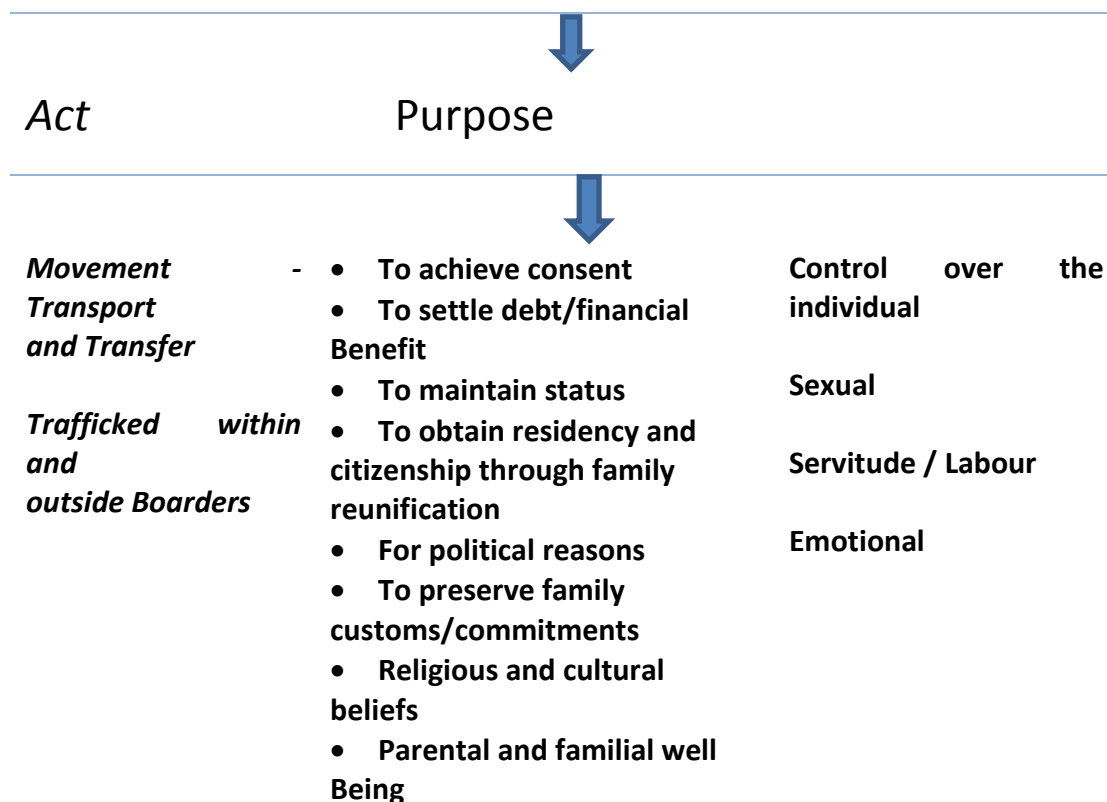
*Act* Purpose

| | | |
|---|---|---|
| ***Movement - Transport and Transfer***<br><br>***Trafficked within and outside Boarders*** | • **To achieve consent**<br>• **To settle debt/financial Benefit**<br>• **To maintain status**<br>• **To obtain residency and citizenship through family reunification**<br>• **For political reasons**<br>• **To preserve family customs/commitments**<br>• **Religious and cultural beliefs**<br>• **Parental and familial well Being** | **Control over the individual**<br><br>**Sexual**<br><br>**Servitude / Labour**<br><br>**Emotional** |